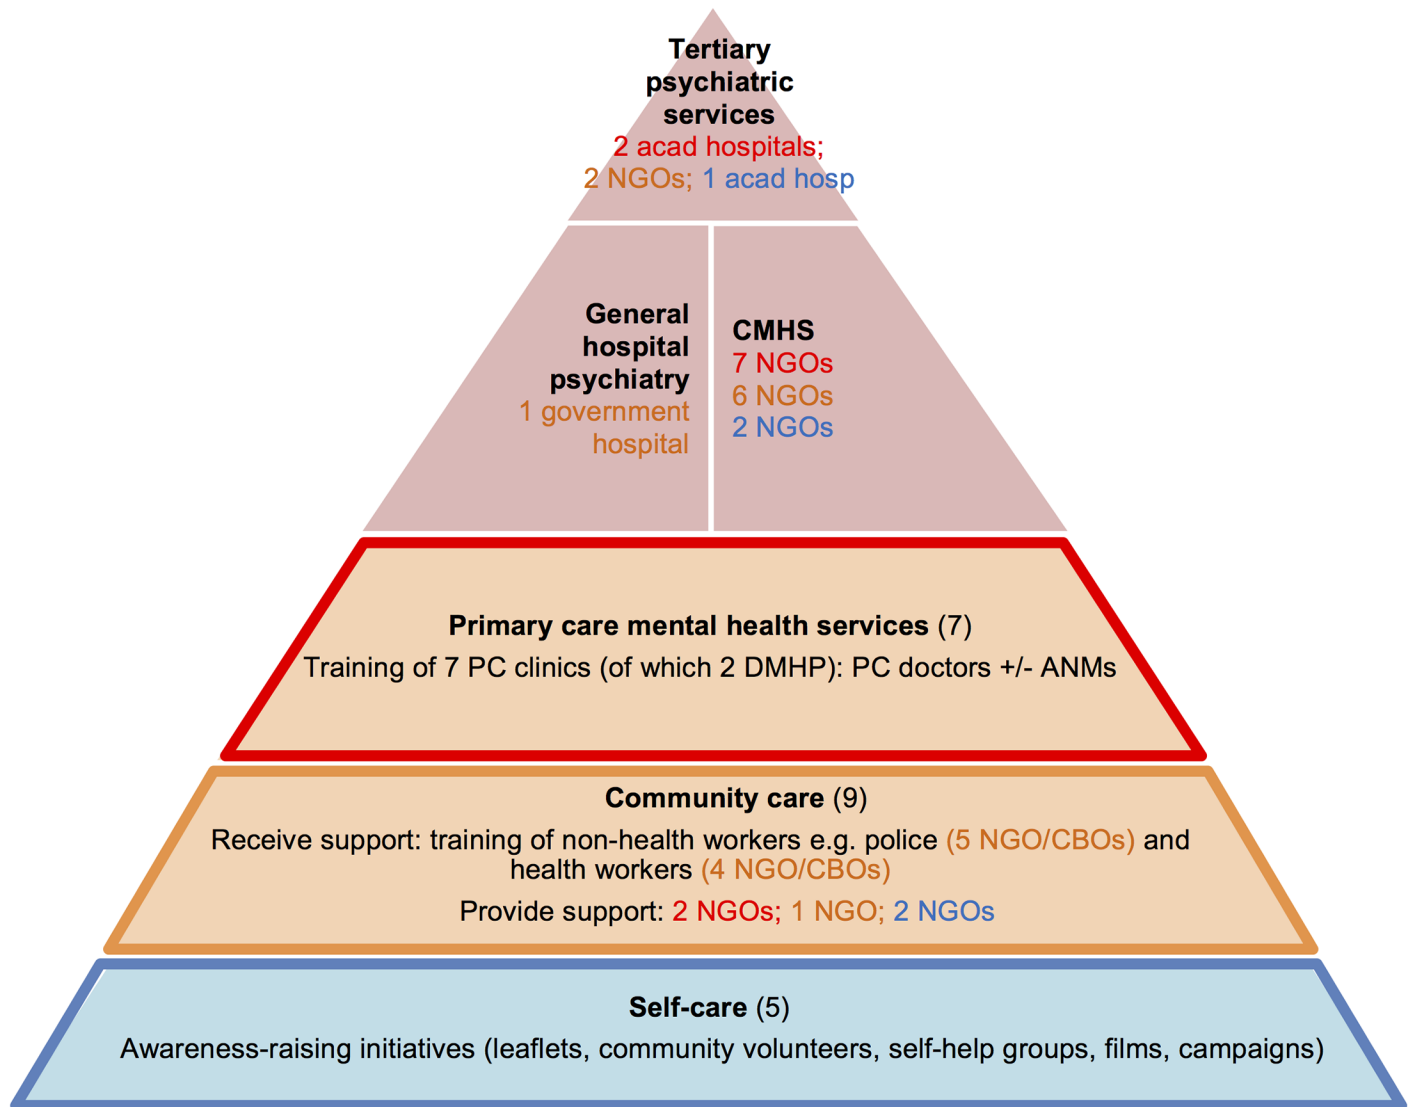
Tertiary psychiatric services
2 acad hospitals;
2 NGOs; 1 acad hosp

General hospital psychiatry
1 government hospital

CMHS
7 NGOs
6 NGOs
2 NGOs

Primary care mental health services (7)
Training of 7 PC clinics (of which 2 DMHP): PC doctors +/- ANMs

Community care (9)
Receive support: training of non-health workers e.g. police (5 NGO/CBOs) and health workers (4 NGO/CBOs)
Provide support: 2 NGOs; 1 NGO; 2 NGOs

Self-care (5)
Awareness-raising initiatives (leaflets, community volunteers, self-help groups, films, campaigns)